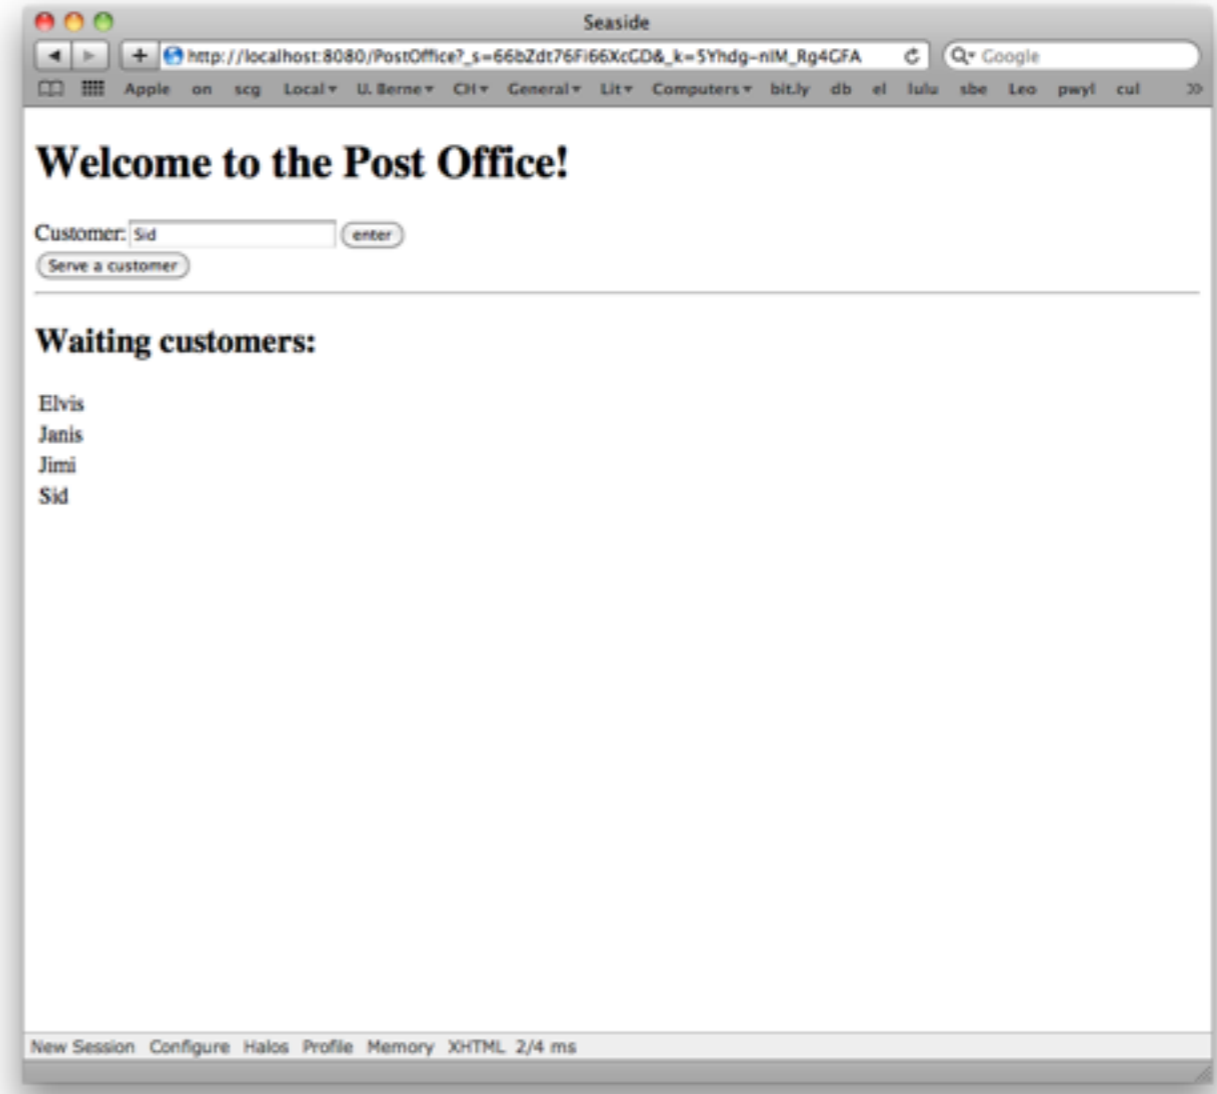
Seaside

http://localhost:8080/PostOffice?_s=66bZdt76Fi66XcGD&_k=5Yhdg-nlM_Rg4GFA

Google

Apple on scg Local U. Berne CH General Lit Computers bit.ly db el lulu sbe Leo pwyl cul

# Welcome to the Post Office!

Customer: Sid enter

Serve a customer

## Waiting customers:

Elvis
Janis
Jimi
Sid

New Session Configure Halos Profile Memory XHTML 2/4 ms